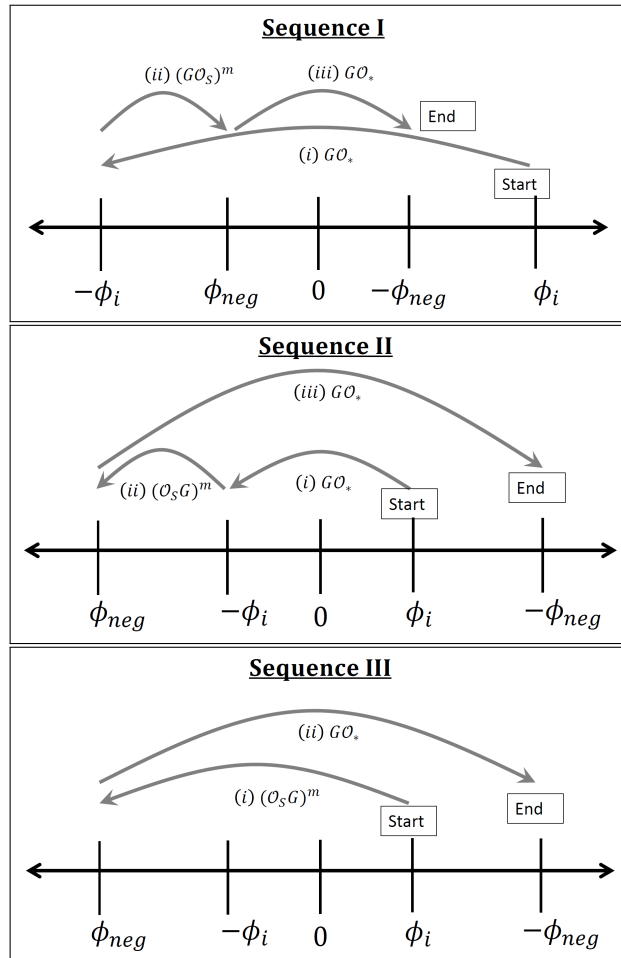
Sequence I

(ii) $(G\mathcal{O}_S)^m$

(iii) $G\mathcal{O}_*$

End

(i) $G\mathcal{O}_*$

Start

$-\phi_i$ $\phi_{neg}$ $0$ $-\phi_{neg}$ $\phi_i$

Sequence II

(iii) $G\mathcal{O}_*$

(ii) $(\mathcal{O}_S G)^m$

(i) $G\mathcal{O}_*$

Start

End

$\phi_{neg}$ $-\phi_i$ $0$ $\phi_i$ $-\phi_{neg}$

Sequence III

(ii) $G\mathcal{O}_*$

(i) $(\mathcal{O}_S G)^m$

End

Start

$\phi_{neg}$ $-\phi_i$ $0$ $\phi_i$ $-\phi_{neg}$